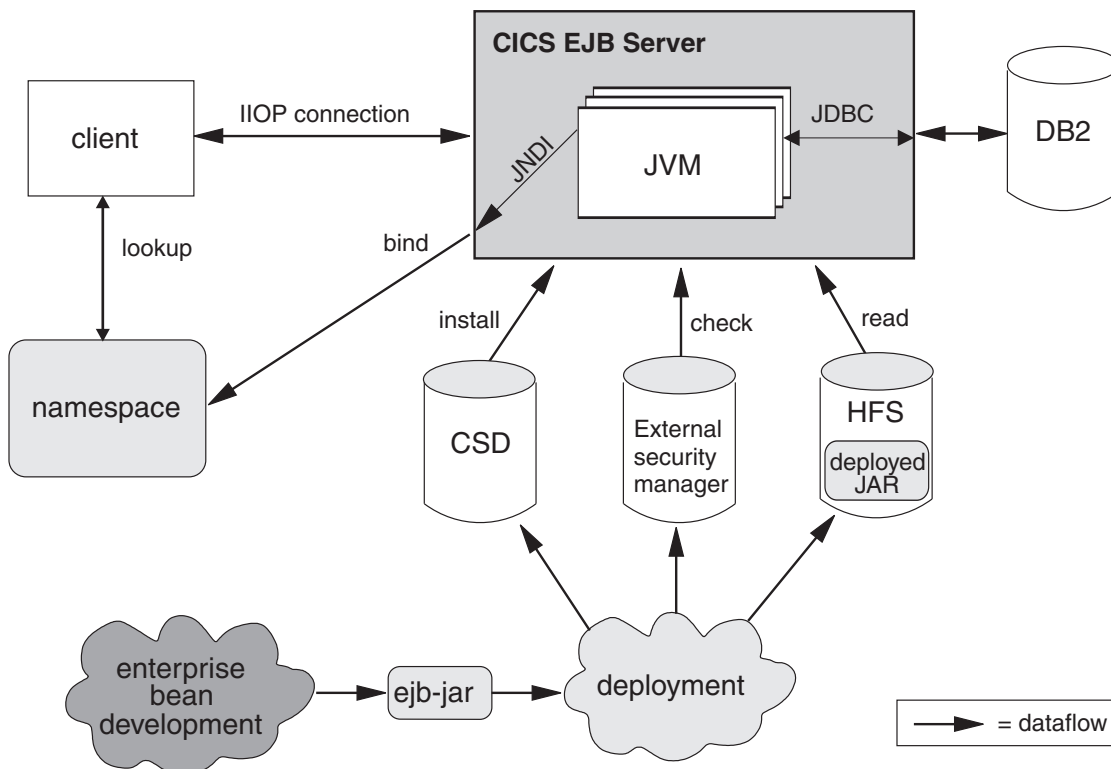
CICS EJB Server

client

IIOP connection

JNDI

JVM

JDBC

DB2

lookup

bind

install

check

read

namespace

CSD

External security manager

HFS

deployed JAR

enterprise bean development

ejb-jar

deployment

= dataflow